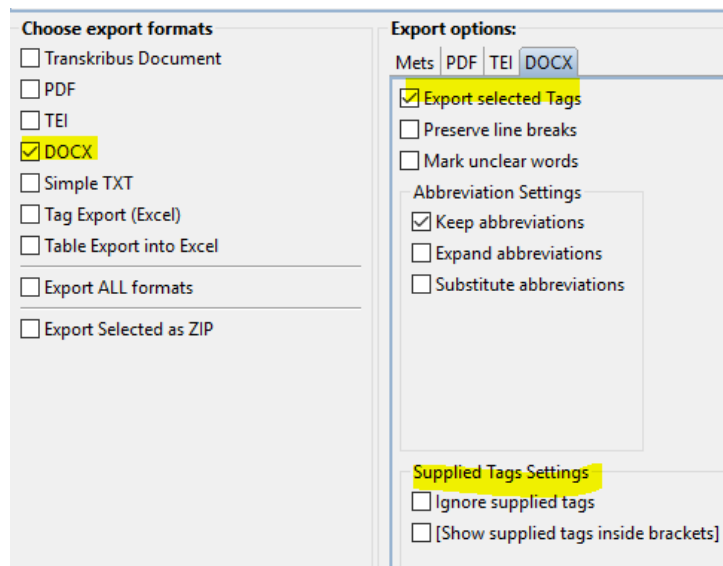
Choose export formats
Transkribus Document
PDF
TEI
DOCX
Simple TXT
Tag Export (Excel)
Table Export into Excel
Export ALL formats
Export Selected as ZIP

Export options:
Mets PDF TEI DOCX
Export selected Tags
Preserve line breaks
Mark unclear words
Abbreviation Settings
Keep abbreviations
Expand abbreviations
Substitute abbreviations
Supplied Tags Settings
Ignore supplied tags
[Show supplied tags inside brackets]